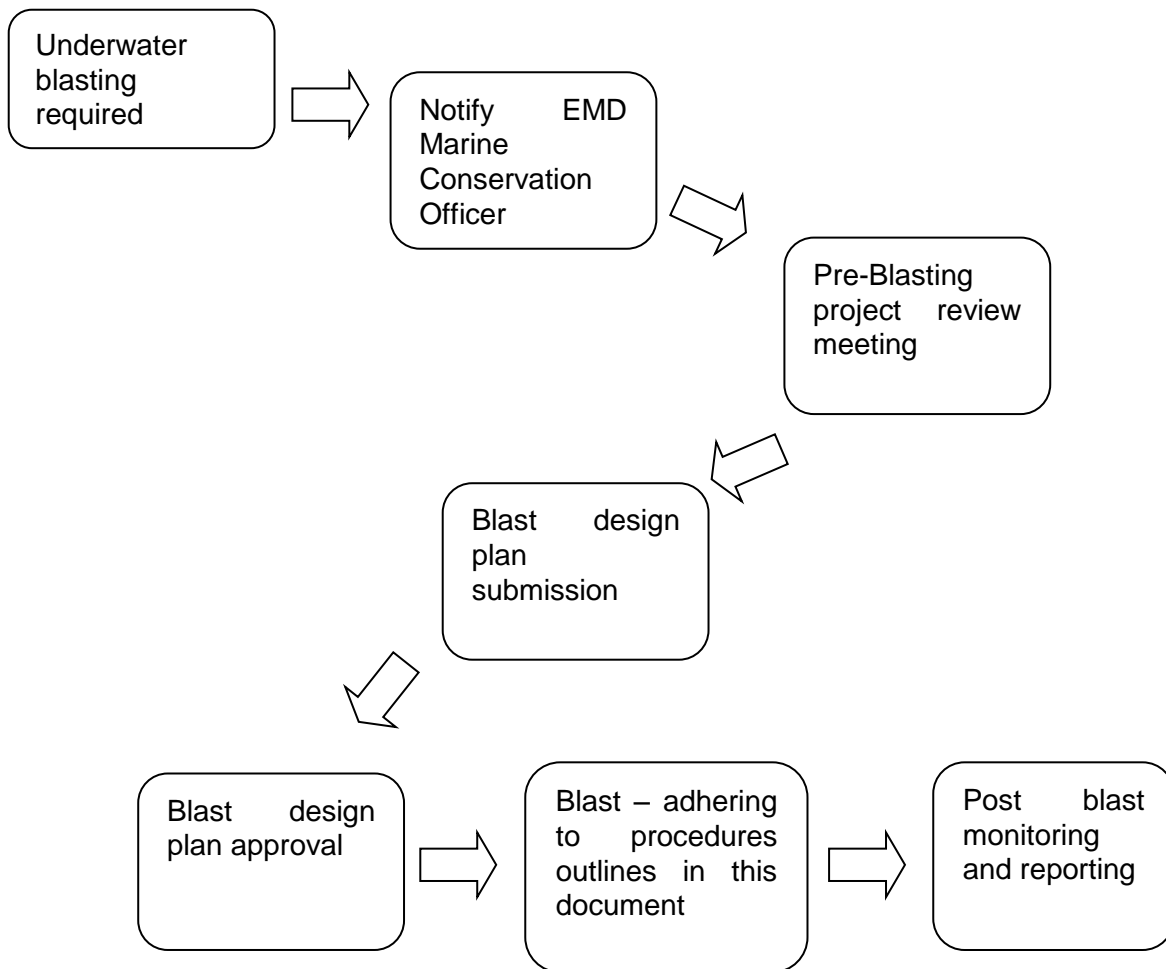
Underwater blasting required

Notify EMD Marine Conservation Officer

Pre-Blasting project review meeting

Blast design plan submission

Blast design plan approval

Blast – adhering to procedures outlines in this document

Post blast monitoring and reporting